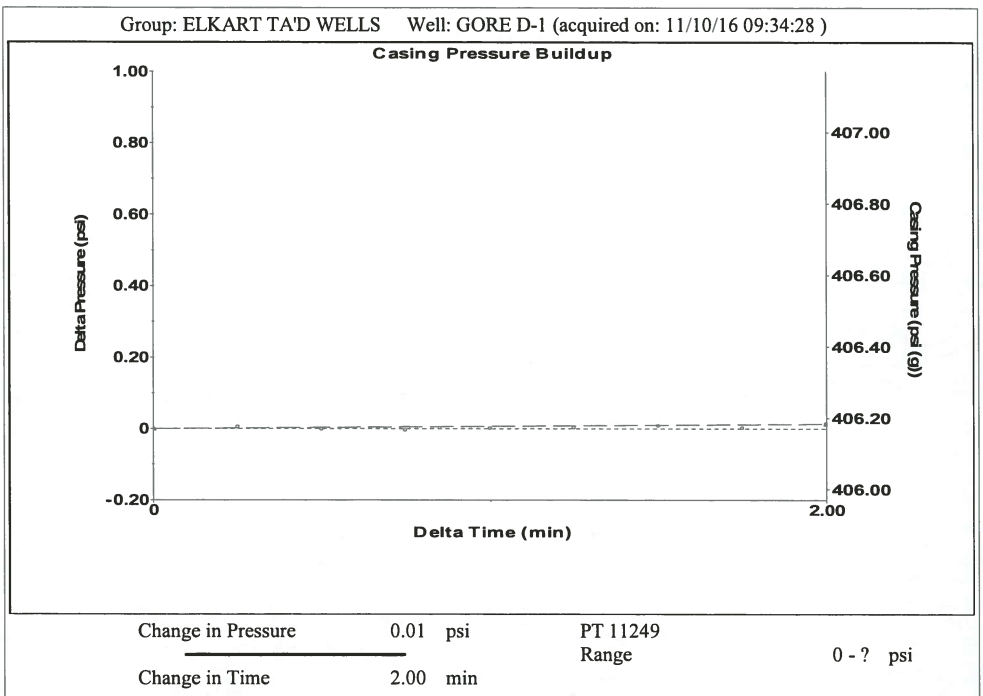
Group: ELKART TA'D WELLS Well: GORE D-1 (acquired on: 11/10/16 09:34:28 )

Casing Pressure Buildup

1.00
0.80
0.60
0.40
0.20
0
-0.20

Delta Pressure (psi)

407.00
406.80
406.60
406.40
406.20
406.00

Casing Pressure (psi (g))

0
2.00

Delta Time (min)

Change in Pressure 0.01 psi
Change in Time 2.00 min

PT 11249
Range 0 - ? psi